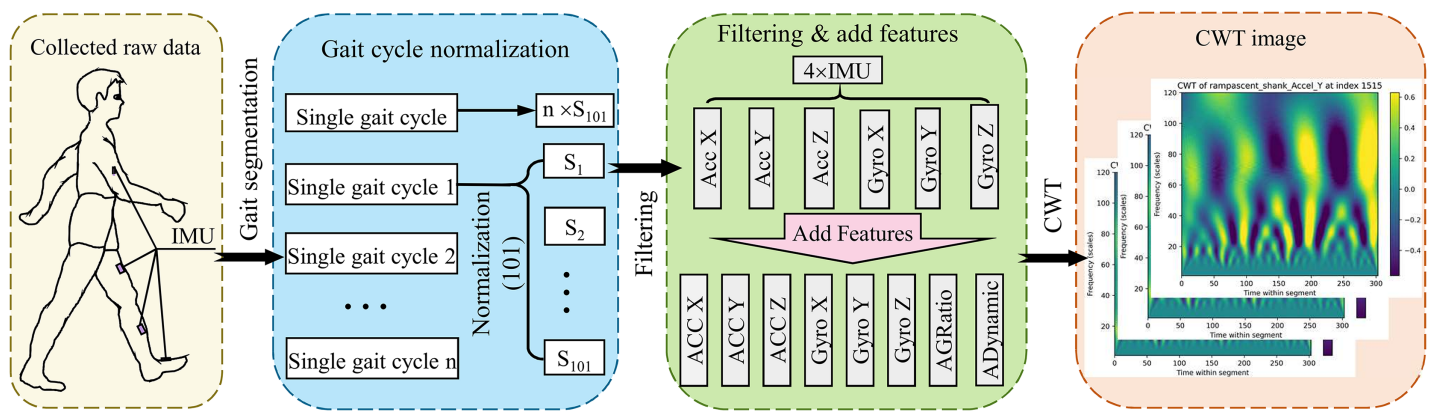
Collected raw data

IMU

Gait segmentation

Gait cycle normalization

Single gait cycle

$n \times S_{101}$

Single gait cycle 1

Single gait cycle 2

• • •

Single gait cycle n

Normalization (101)

$S_1$

$S_2$

•
•
•

$S_{101}$

Filtering

Filtering & add features

4×IMU

Acc X

Acc Y

Acc Z

Gyro X

Gyro Y

Gyro Z

Add Features

ACC X

ACC Y

ACC Z

Gyro X

Gyro Y

Gyro Z

AGRatio

ADynamic

CWT

CWT image

CWT of rampascent_shank_Accel_Y at index 1515

120
100
80
60
40
20

Frequency (scales)

0 50 100 150 200 250 300

Time within segment

0.6
0.4
0.2
0.0
−0.2
−0.4

C

120
100
80
60
40
20

Frequency (scales)

0 50 100 150 200 250 300

Time within segment

C

120
100
80
60
40
20

Frequency (scales)

0 50 100 150 200 250 300

Time within segment